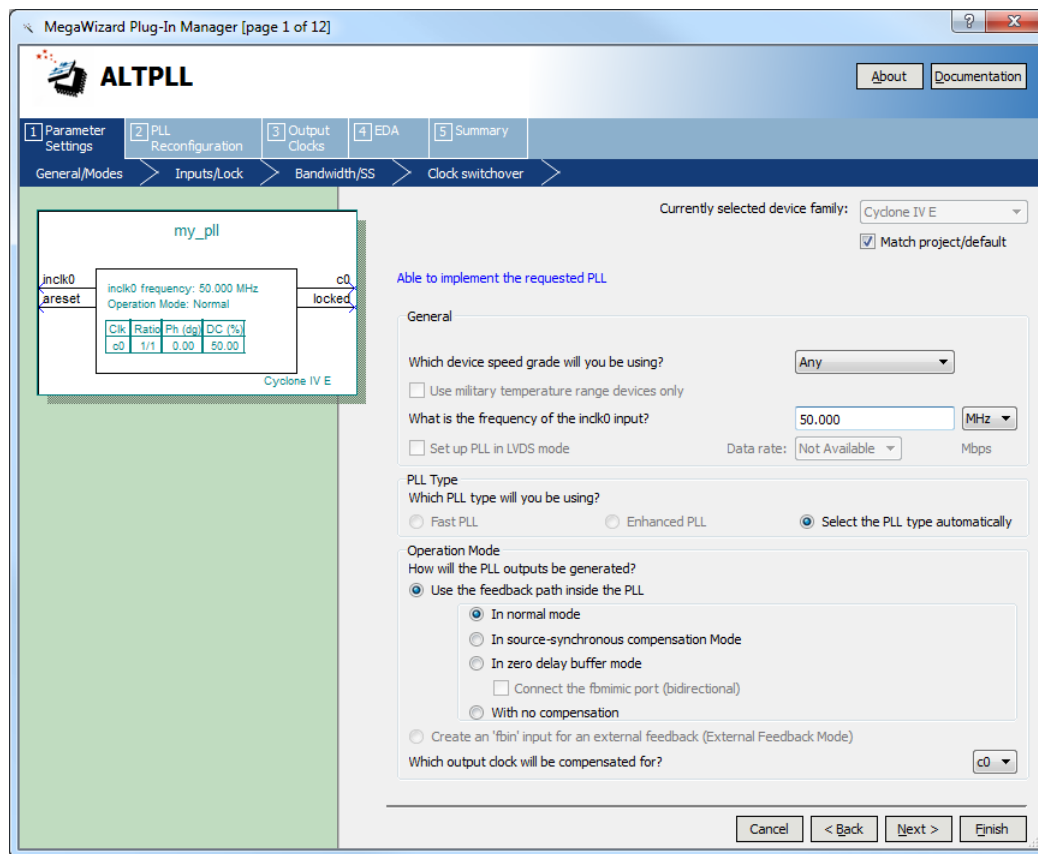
MegaWizard Plug-In Manager [page 1 of 12]

?

X

ALTPLL

About

Documentation

1 Parameter Settings

2 PLL Reconfiguration

3 Output Clocks

4 EDA

5 Summary

General/Modes

Inputs/Lock

Bandwidth/SS

Clock switchover

my_pll

inclk0

areset

c0

locked

inclk0 frequency: 50.000 MHz
Operation Mode: Normal

| Clk | Ratio | Ph (dg) | DC (%) |
|---|---|---|---|
| c0 | 1/1 | 0.00 | 50.00 |

Cyclone IV E

Currently selected device family: Cyclone IV E

Match project/default

Able to implement the requested PLL

General

Which device speed grade will you be using? Any

Use military temperature range devices only

What is the frequency of the inclk0 input? 50.000 MHz

Set up PLL in LVDS mode

Data rate: Not Available

Mbps

PLL Type

Which PLL type will you be using?

Fast PLL

Enhanced PLL

Select the PLL type automatically

Operation Mode

How will the PLL outputs be generated?

Use the feedback path inside the PLL

In normal mode

In source-synchronous compensation Mode

In zero delay buffer mode

Connect the fbmimic port (bidirectional)

With no compensation

Create an 'fbin' input for an external feedback (External Feedback Mode)

Which output clock will be compensated for? c0

Cancel

< Back

Next >

Finish